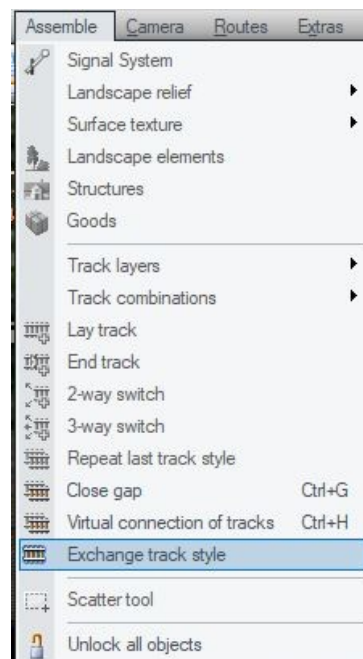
Assemble Camera Routes Extras

Signal System
Landscape relief
Surface texture
Landscape elements
Structures
Goods

Track layers
Track combinations
Lay track
End track
2-way switch
3-way switch
Repeat last track style
Close gap Ctrl+G
Virtual connection of tracks Ctrl+H
Exchange track style

Scatter tool

Unlock all objects